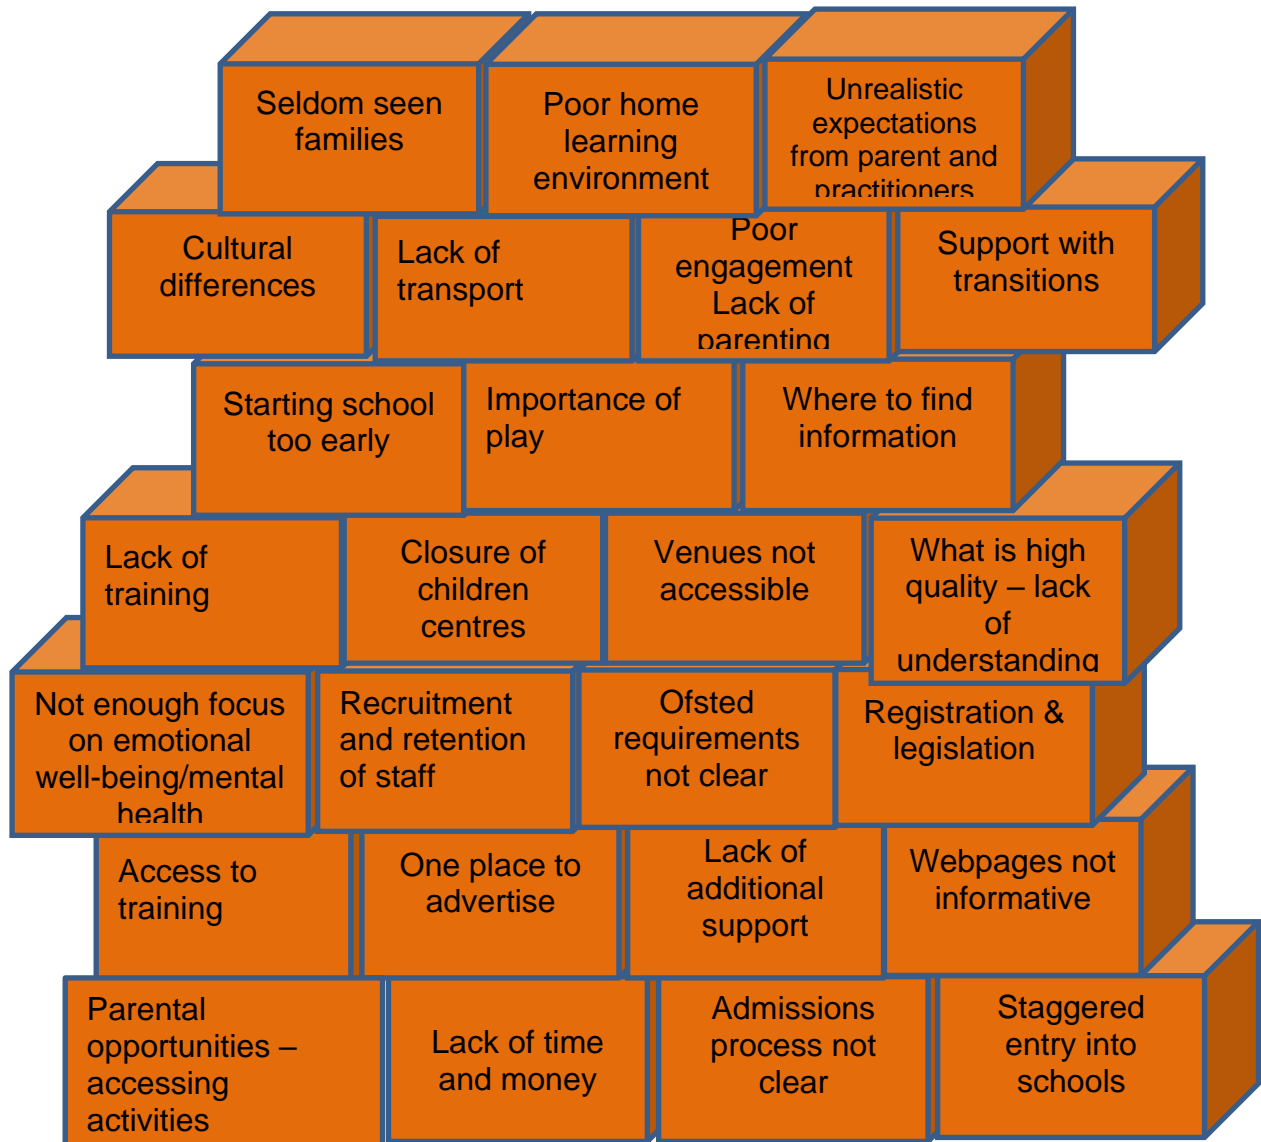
Seldom seen families

Poor home learning environment

Unrealistic expectations from parent and practitioners

Cultural differences

Lack of transport

Poor engagement Lack of parenting

Support with transitions

Starting school too early

Importance of play

Where to find information

Lack of training

Closure of children centres

Venues not accessible

What is high quality – lack of understanding

Not enough focus on emotional well-being/mental health

Recruitment and retention of staff

Ofsted requirements not clear

Registration & legislation

Access to training

One place to advertise

Lack of additional support

Webpages not informative

Parental opportunities – accessing activities

Lack of time and money

Admissions process not clear

Staggered entry into schools